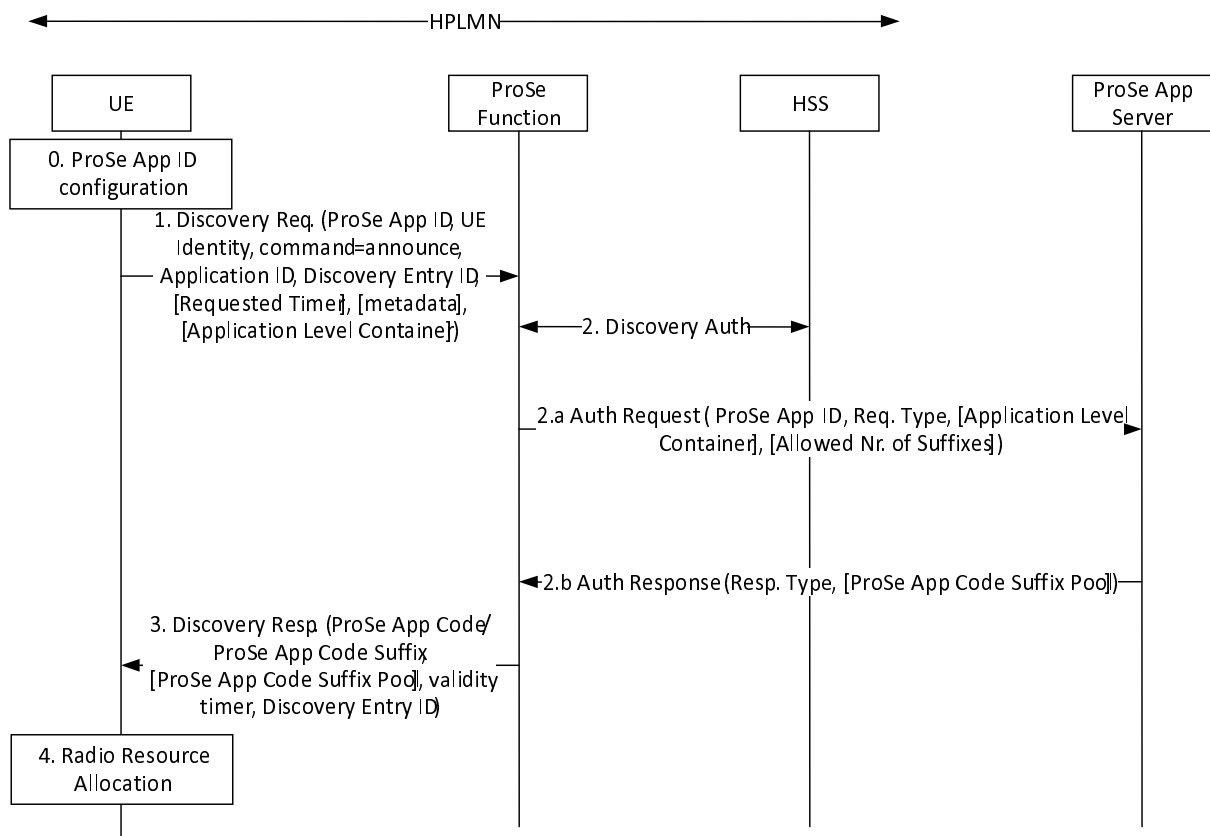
HPLMN

UE

ProSe Function

HSS

ProSe App Server

0. ProSe App ID configuration

1. Discovery Req. (ProSe App ID, UE Identity, command=announce, Application ID, Discovery Entry ID, [Requested Timer], [metadata], [Application Level Container])

2. Discovery Auth

2.a Auth Request ( ProSe App ID, Req. Type, [Application Level Container], [Allowed Nr. of Suffixes])

2.b Auth Response (Resp. Type, [ProSe App Code Suffix Pool])

3. Discovery Resp. (ProSe App Code/ ProSe App Code Suffix, [ProSe App Code Suffix Pool], validity timer, Discovery Entry ID)

4. Radio Resource Allocation